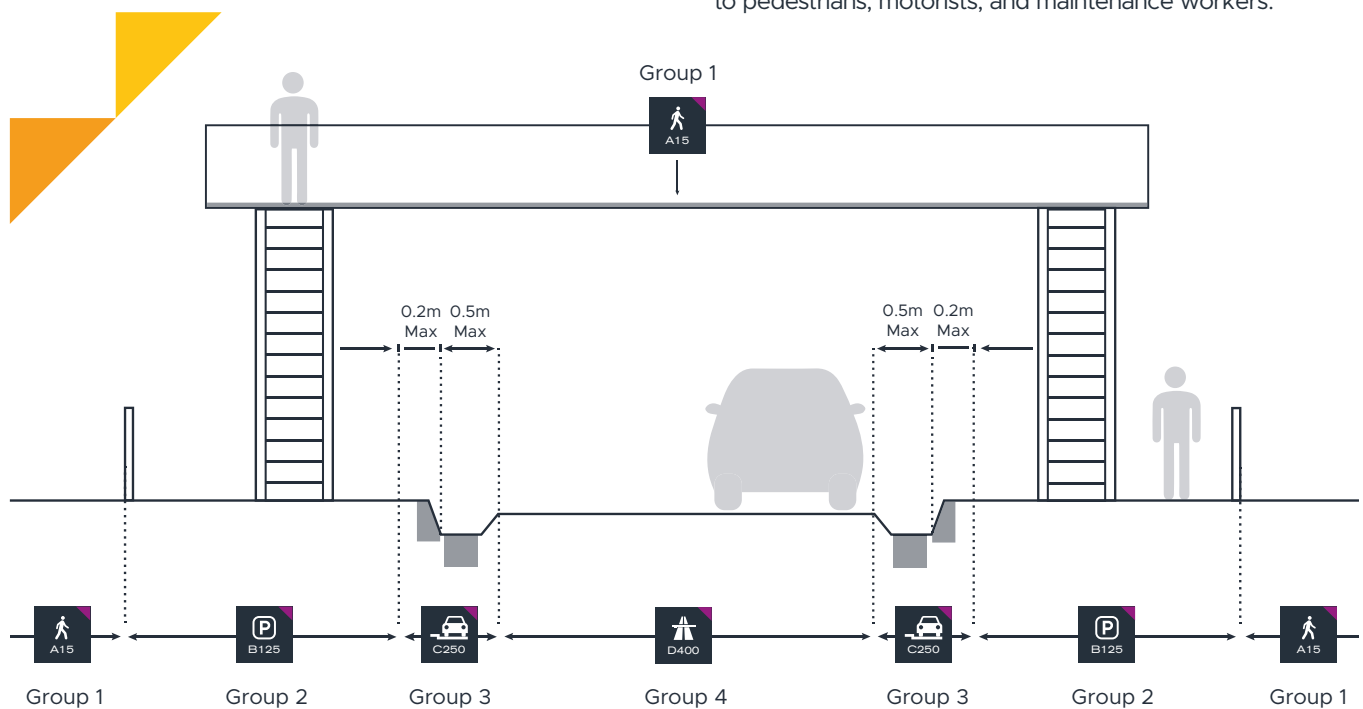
to pedestrians, motorists, and maintenance workers.

Group 1

A15

0.2m Max 0.5m Max

0.5m Max 0.2m Max

A15

B125

C250

D400

C250

B125

A15

Group 1 Group 2 Group 3 Group 4 Group 3 Group 2 Group 1